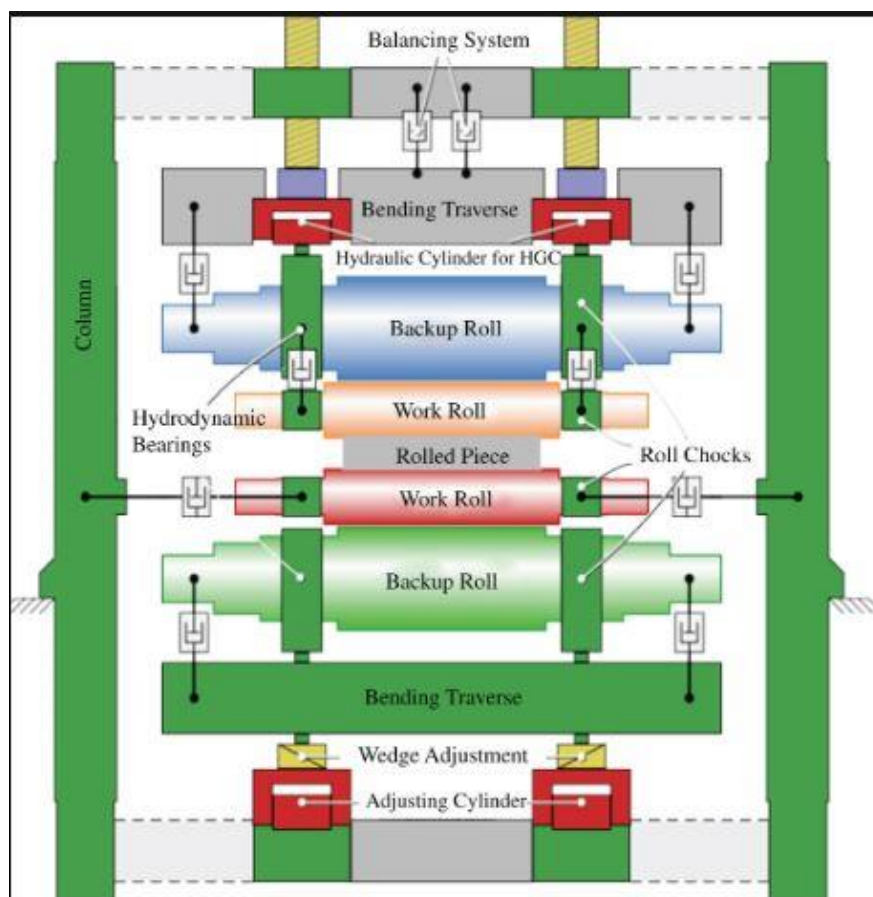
Balancing System
Bending Traverse
Hydraulic Cylinder for HGC
Column
Backup Roll
Hydrodynamic Bearings
Work Roll
Rolled Piece
Roll Chocks
Work Roll
Backup Roll
Bending Traverse
Wedge Adjustment
Adjusting Cylinder